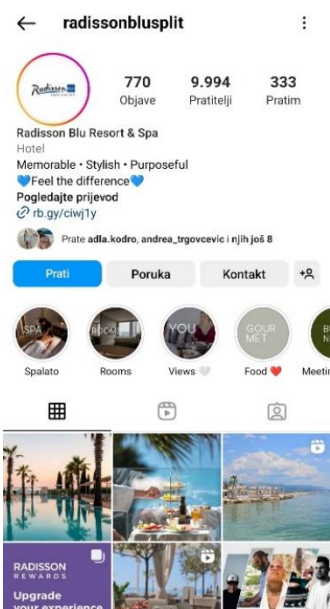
← radissonblusplit ⋮

Radisson BLU

770 Objave
9.994 Pratitelji
333 Pratim

Radisson Blu Resort & Spa
Hotel
Memorable • Stylish • Purposeful
💙Feel the difference💙
Pogledajte prijevod
rb.gy/ciwj1y

Prate adla.kodro, andrea_trgovcevic i njih još 8

Prati
Poruka
Kontakt

SPA
ROOM
YOU
GOUR MET
B N

Spalato
Rooms
Views 🤍
Food ❤️
Meetin

RADISSON REWARDS
Upgrade your experience